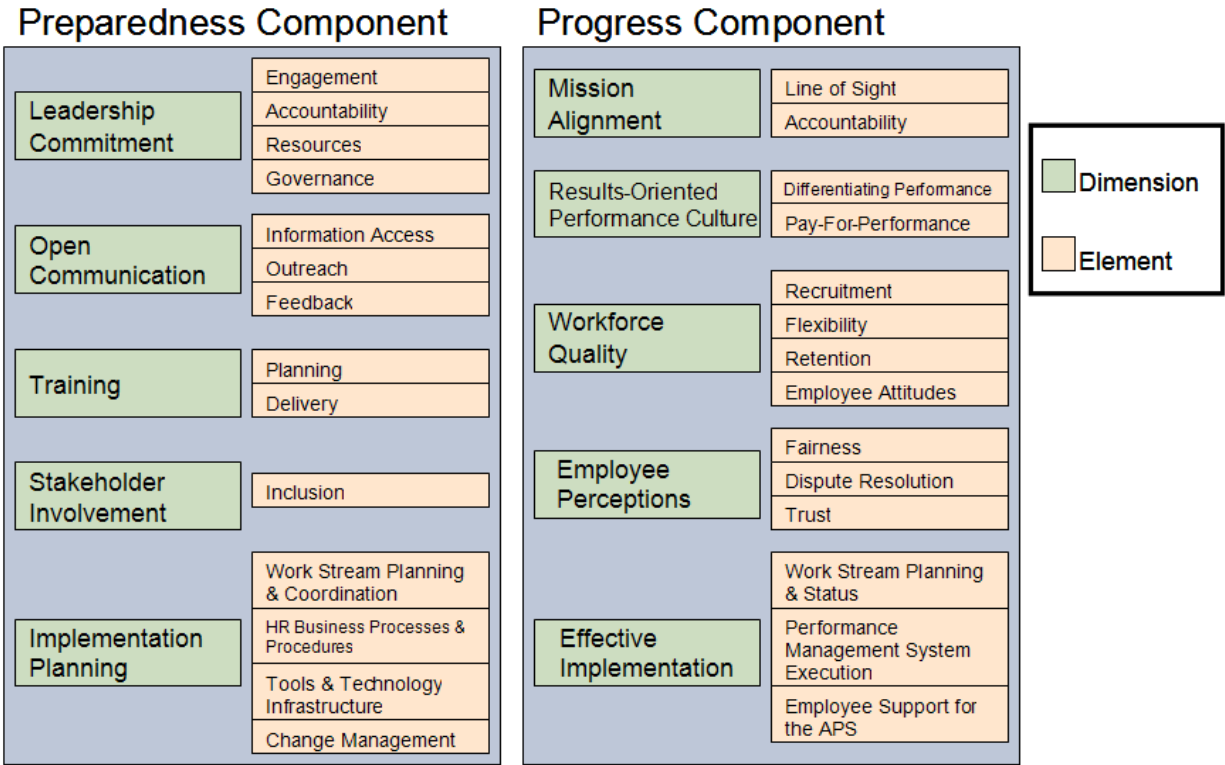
Preparedness Component

Leadership Commitment
Engagement
Accountability
Resources
Governance

Open Communication
Information Access
Outreach
Feedback

Training
Planning
Delivery

Stakeholder Involvement
Inclusion

Implementation Planning
Work Stream Planning & Coordination
HR Business Processes & Procedures
Tools & Technology Infrastructure
Change Management

Progress Component

Mission Alignment
Line of Sight
Accountability

Results-Oriented Performance Culture
Differentiating Performance
Pay-For-Performance

Workforce Quality
Recruitment
Flexibility
Retention
Employee Attitudes

Employee Perceptions
Fairness
Dispute Resolution
Trust

Effective Implementation
Work Stream Planning & Status
Performance Management System Execution
Employee Support for the APS

Dimension
Element